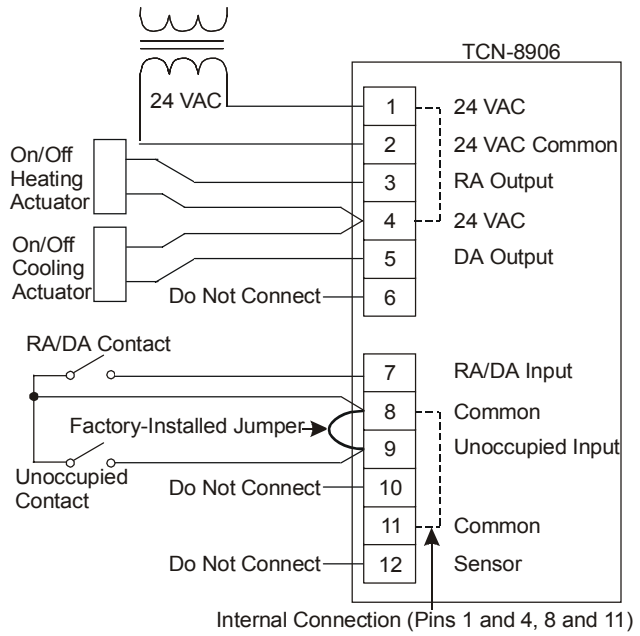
TCN-8906

24 VAC

On/Off Heating Actuator

On/Off Cooling Actuator

Do Not Connect

RA/DA Contact

Factory-Installed Jumper

Unoccupied Contact

Do Not Connect

Do Not Connect

| 1 | 24 VAC |
|---|---|
| 2 | 24 VAC Common |
| 3 | RA Output |
| 4 | 24 VAC |
| 5 | DA Output |
| 6 | |
| 7 | RA/DA Input |
| 8 | Common |
| 9 | Unoccupied Input |
| 10 | |
| 11 | Common |
| 12 | Sensor |

Internal Connection (Pins 1 and 4, 8 and 11)